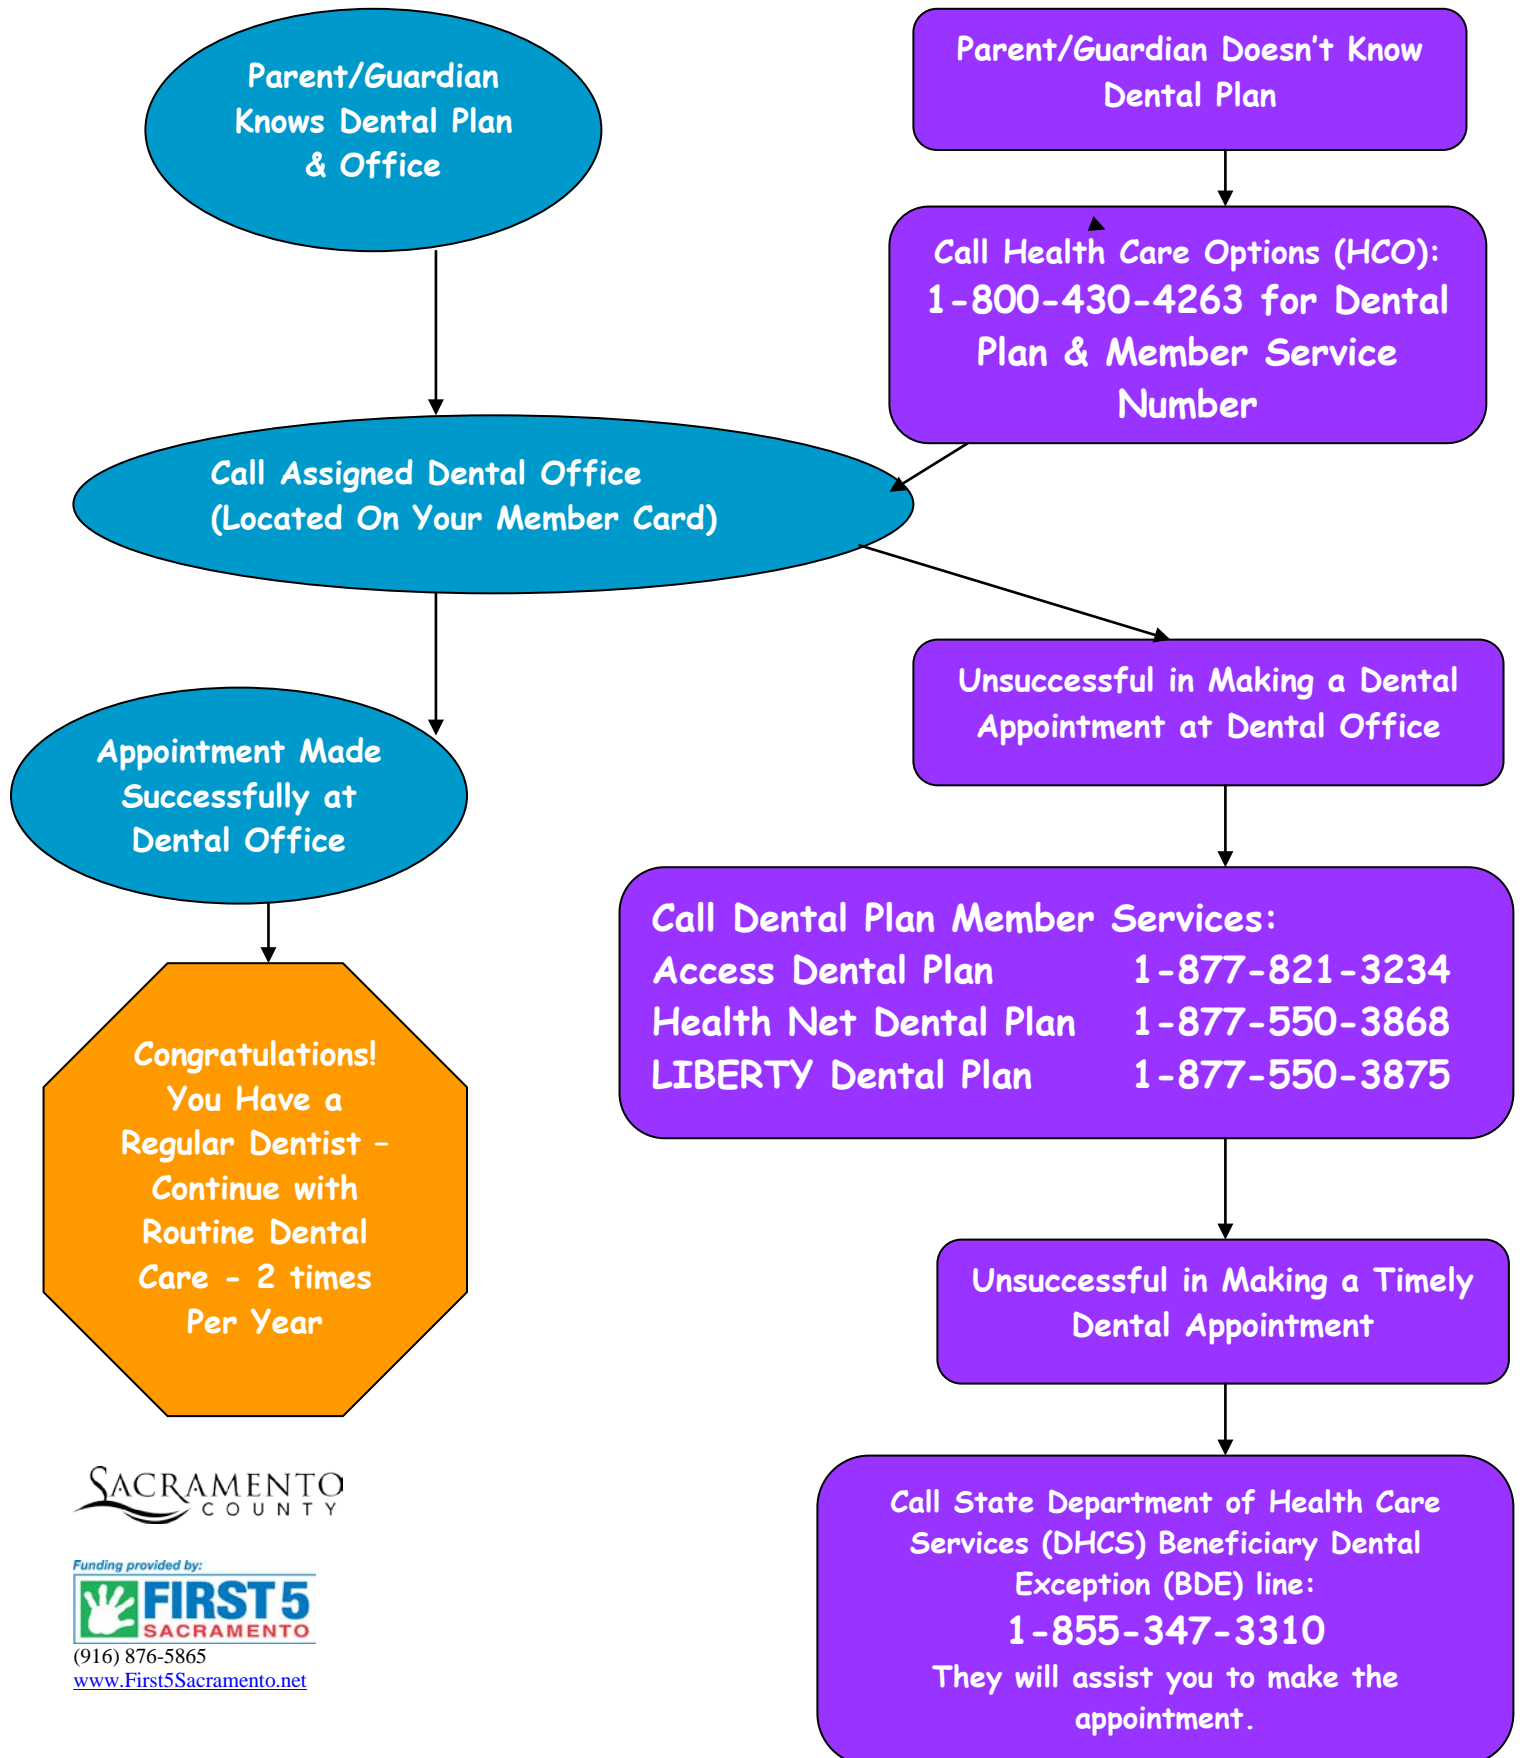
Parent/Guardian Knows Dental Plan & Office

Parent/Guardian Doesn't Know Dental Plan

Call Health Care Options (HCO): 1-800-430-4263 for Dental Plan & Member Service Number

Call Assigned Dental Office (Located On Your Member Card)

Unsuccessful in Making a Dental Appointment at Dental Office

Appointment Made Successfully at Dental Office

Call Dental Plan Member Services:

| | |
|---|---|
| Access Dental Plan | 1-877-821-3234 |
| Health Net Dental Plan | 1-877-550-3868 |
| LIBERTY Dental Plan | 1-877-550-3875 |

Congratulations! You Have a Regular Dentist – Continue with Routine Dental Care - 2 times Per Year

Unsuccessful in Making a Timely Dental Appointment

Call State Department of Health Care Services (DHCS) Beneficiary Dental Exception (BDE) line:
1-855-347-3310
They will assist you to make the appointment.

SACRAMENTO COUNTY

Funding provided by:
FIRST 5 SACRAMENTO
(916) 876-5865
www.First5Sacramento.net